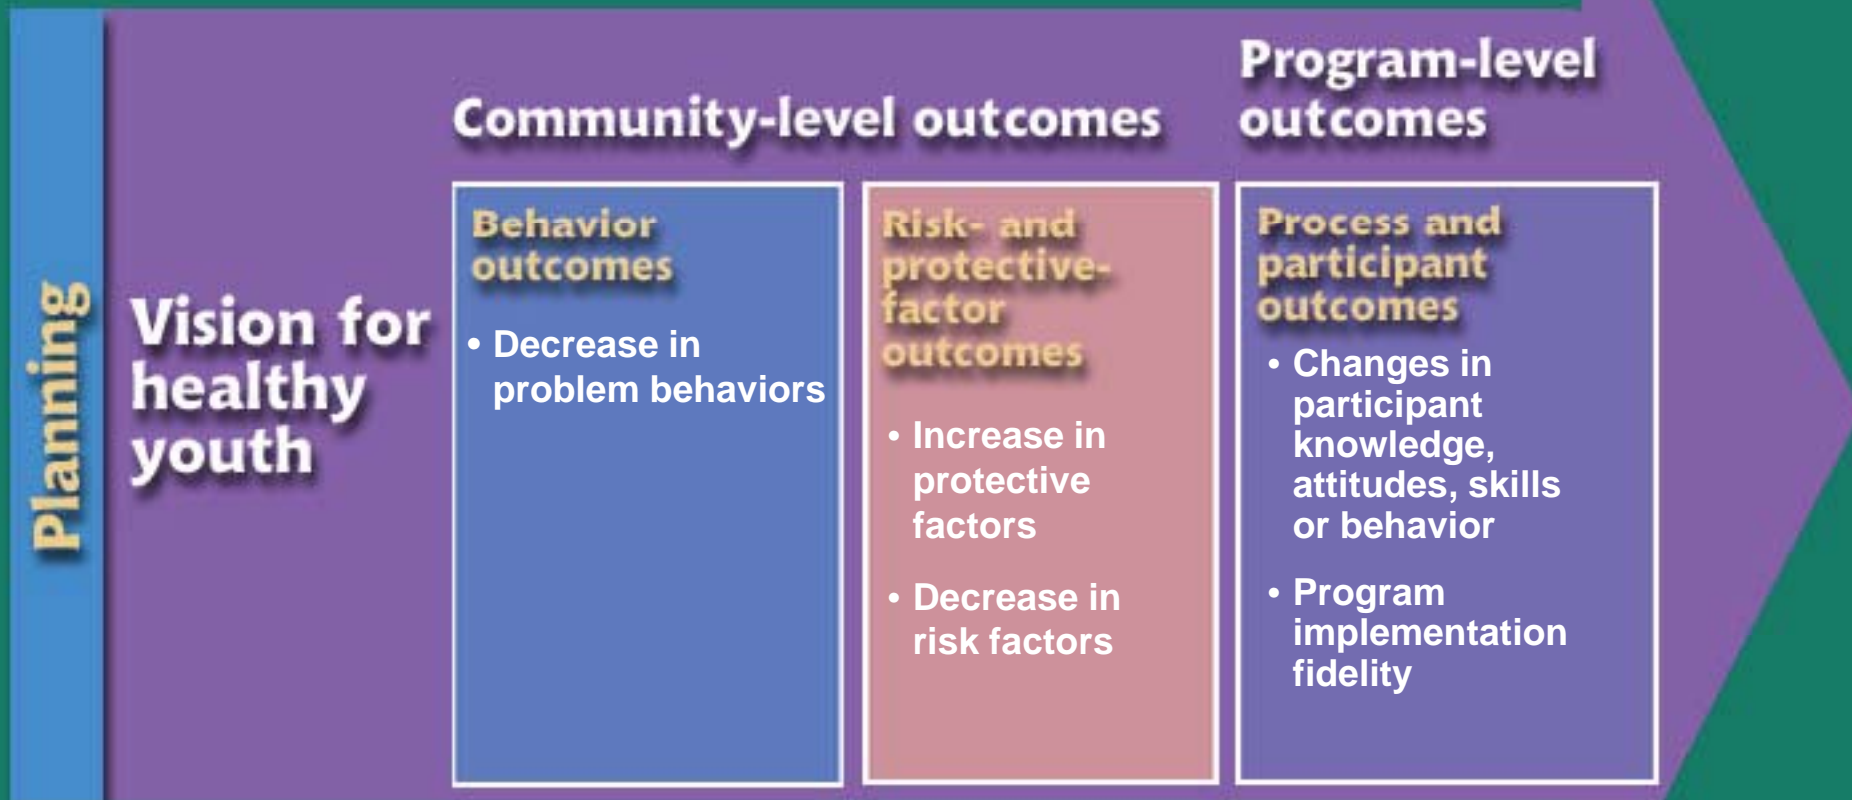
Planning

Vision for healthy youth

Community-level outcomes

Program-level outcomes

Behavior outcomes

• Decrease in problem behaviors

Risk- and protective-factor outcomes

• Increase in protective factors

• Decrease in risk factors

Process and participant outcomes

• Changes in participant knowledge, attitudes, skills or behavior

• Program implementation fidelity